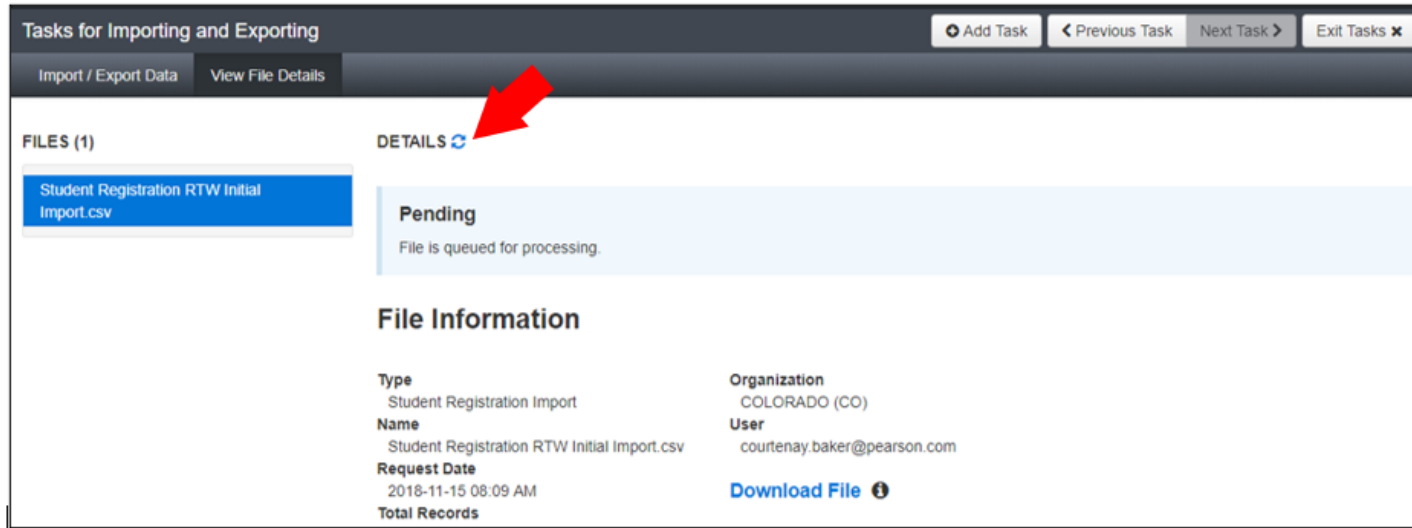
Tasks for Importing and Exporting

Add Task | Previous Task | Next Task | Exit Tasks

Import / Export Data | View File Details

FILES (1)

Student Registration RTW Initial Import.csv

DETAILS

Pending

File is queued for processing.

File Information

Type
Student Registration Import
Name
Student Registration RTW Initial Import.csv
Request Date
2018-11-15 08:09 AM
Total Records

Organization
COLORADO (CO)
User
courtenay.baker@pearson.com

Download File